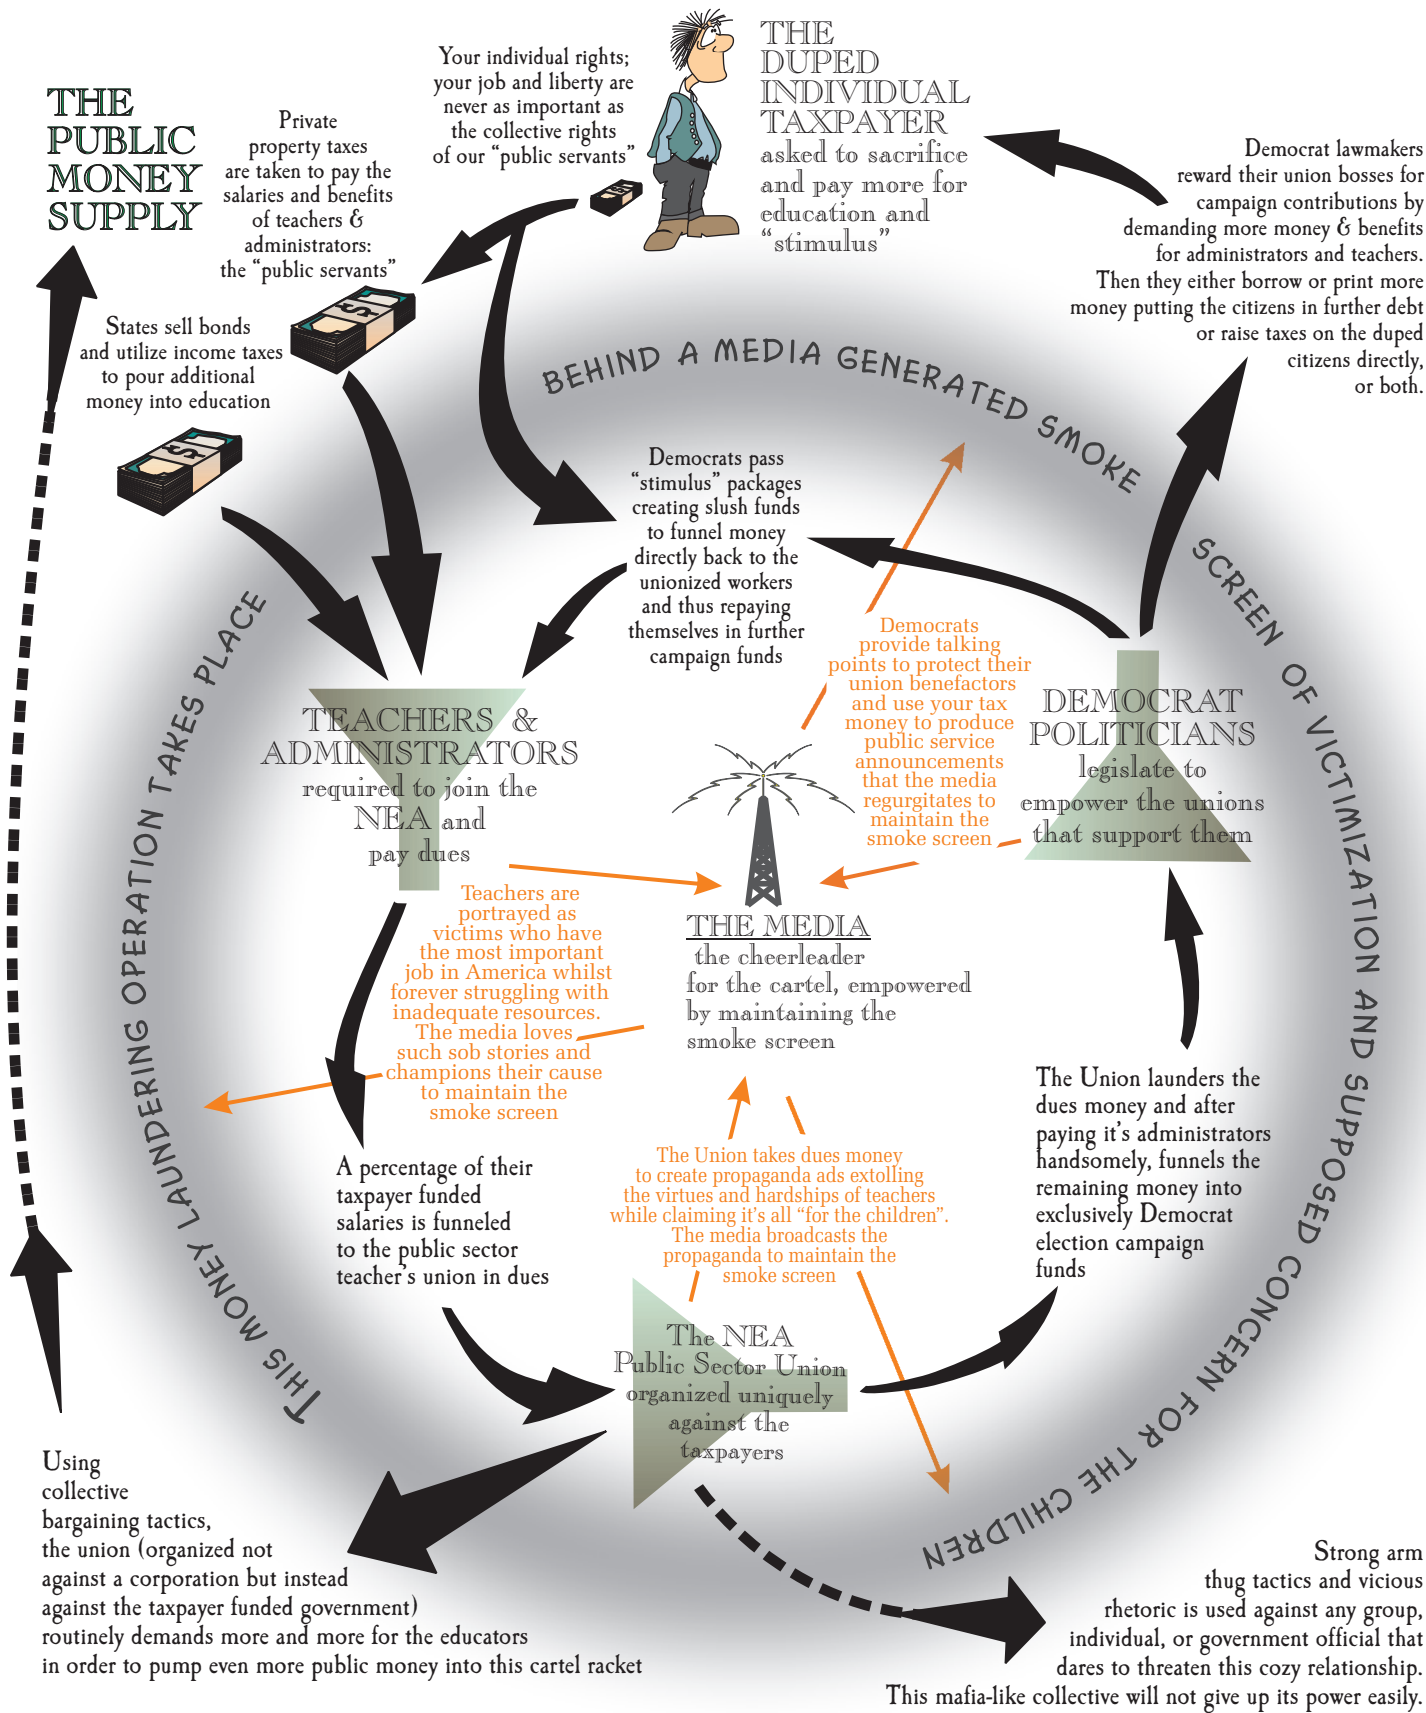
THE PUBLIC MONEY SUPPLY

Private property taxes are taken to pay the salaries and benefits of teachers & administrators: the "public servants"

Your individual rights; your job and liberty are never as important as the collective rights of our "public servants"

THE DUPED INDIVIDUAL TAXPAYER asked to sacrifice and pay more for education and "stimulus"

Democrat lawmakers reward their union bosses for campaign contributions by demanding more money & benefits for administrators and teachers. Then they either borrow or print more money putting the citizens in further debt or raise taxes on the duped citizens directly, or both.

States sell bonds and utilize income taxes to pour additional money into education

BEHIND A MEDIA GENERATED SMOKE SCREEN OF VICTIMIZATION AND SUPPOSED CONCERN FOR THE CHILDREN

THIS MONEY LAUNDERING OPERATION TAKES PLACE

Democrats pass "stimulus" packages creating slush funds to funnel money directly back to the unionized workers and thus repaying themselves in further campaign funds

Democrats provide talking points to protect their union benefactors and use your tax money to produce public service announcements that the media regurgitates to maintain the smoke screen

TEACHERS & ADMINISTRATORS required to join the NEA and pay dues

DEMOCRAT POLITICIANS legislate to empower the unions that support them

Teachers are portrayed as victims who have the most important job in America whilst forever struggling with inadequate resources. The media loves such sob stories and champions their cause to maintain the smoke screen

THE MEDIA the cheerleader for the cartel, empowered by maintaining the smoke screen

The Union launders the dues money and after paying it's administrators handsomely, funnels the remaining money into exclusively Democrat election campaign funds

A percentage of their taxpayer funded salaries is funneled to the public sector teacher's union in dues

The Union takes dues money to create propaganda ads extolling the virtues and hardships of teachers while claiming it's all "for the children". The media broadcasts the propaganda to maintain the smoke screen

The NEA Public Sector Union organized uniquely against the taxpayers

Using collective bargaining tactics, the union (organized not against a corporation but instead against the taxpayer funded government) routinely demands more and more for the educators in order to pump even more public money into this cartel racket

Strong arm thug tactics and vicious rhetoric is used against any group, individual, or government official that dares to threaten this cozy relationship. This mafia-like collective will not give up its power easily.